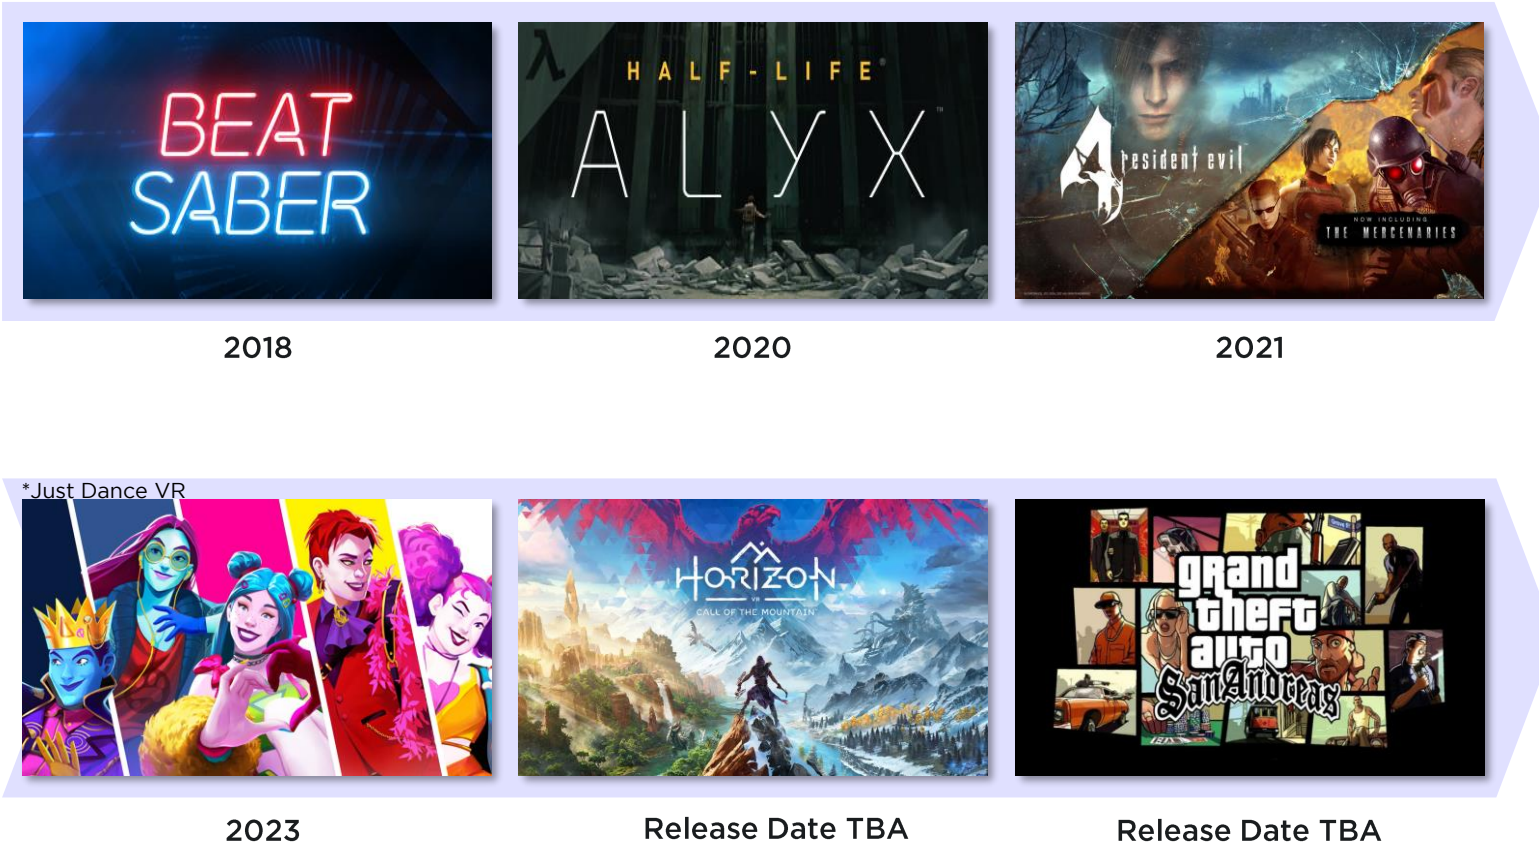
BEAT SABER

HALF-LIFE ALYX

4 resident evil
NOW INCLUDING THE MERCENARIES

2018

2020

2021

*Just Dance VR

HORIZON
VR
CALL OF THE MOUNTAIN

grand theft auto San Andreas

2023

Release Date TBA

Release Date TBA